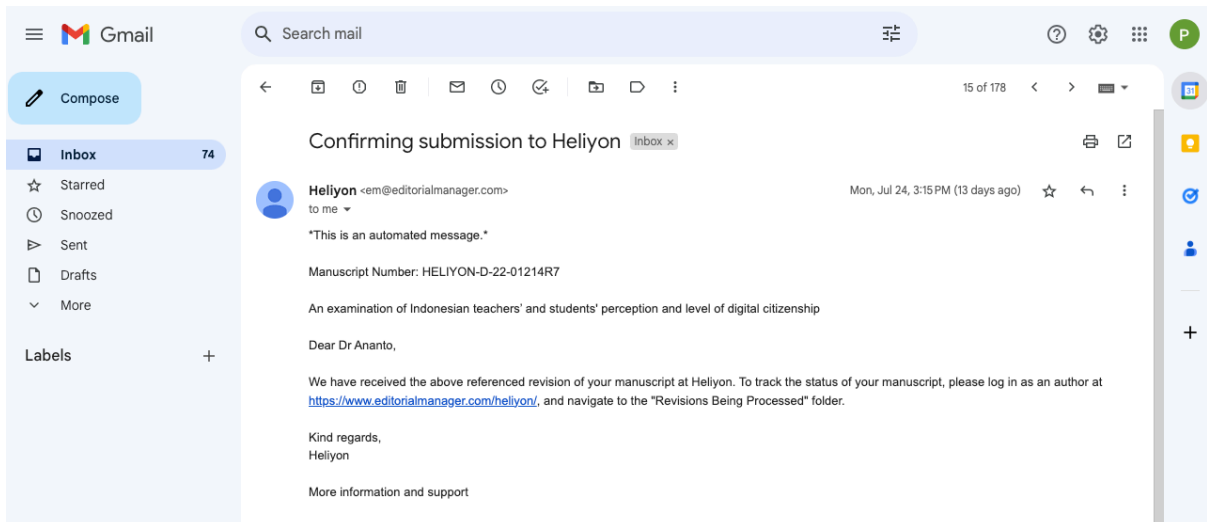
Gmail

Search mail

P

Compose

Inbox 74
Starred
Snoozed
Sent
Drafts
More

Labels +

15 of 178

Confirming submission to Heliyon Inbox ×

Heliyon <em@editorialmanager.com>
to me

Mon, Jul 24, 3:15 PM (13 days ago)

*This is an automated message.*

Manuscript Number: HELIYON-D-22-01214R7

An examination of Indonesian teachers' and students' perception and level of digital citizenship

Dear Dr Ananto,

We have received the above referenced revision of your manuscript at Heliyon. To track the status of your manuscript, please log in as an author at https://www.editorialmanager.com/heliyon/, and navigate to the "Revisions Being Processed" folder.

Kind regards,
Heliyon

More information and support